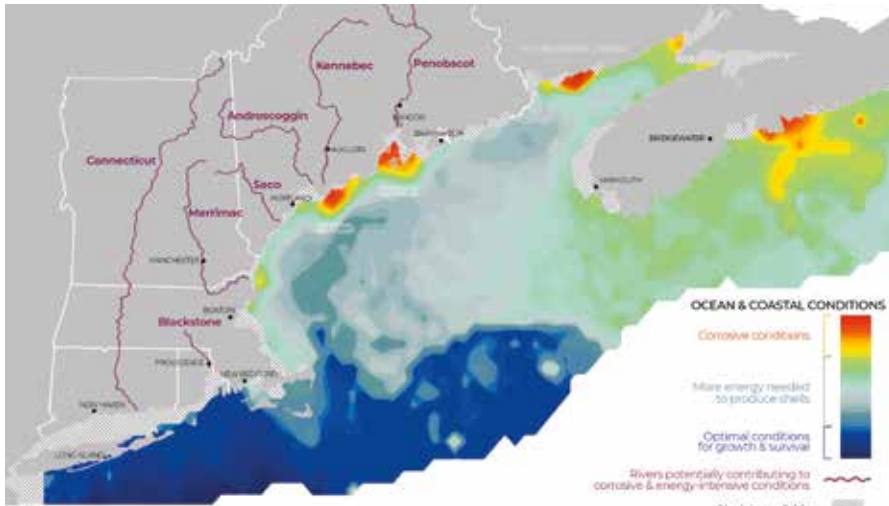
Kennebec
Penobscot
Androscoggin
Connecticut
Saco
Merrimac
Blackstone
BANGOR
AUGUSTA
BRIDGEWATER
YARMOUTH
PORTLAND
MANCHESTER
BOSTON
PROVIDENCE
NEW BEDFORD
NEW HAVEN
LONG ISLAND

OCEAN & COASTAL CONDITIONS
Corrosive conditions
More energy needed to produce shells
Optimal conditions for growth & survival
Rivers potentially contributing to corrosive & energy-intensive conditions
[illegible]